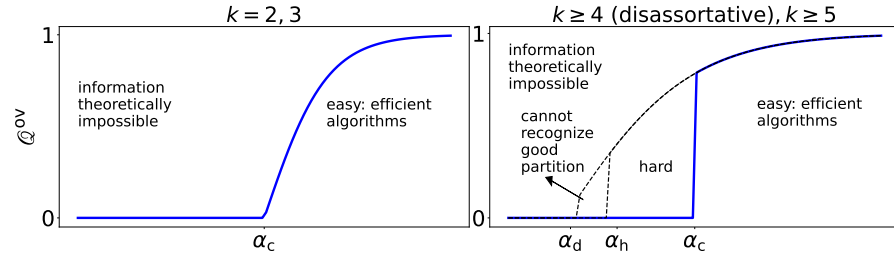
$k = 2, 3$

1

0

$\mathcal{Q}^{\mathrm{ov}}$

information theoretically impossible

easy: efficient algorithms

$\alpha_c$

$k \geq 4$ (disassortative), $k \geq 5$

1

0

information theoretically impossible

cannot recognize good partition

hard

easy: efficient algorithms

$\alpha_d$

$\alpha_h$

$\alpha_c$